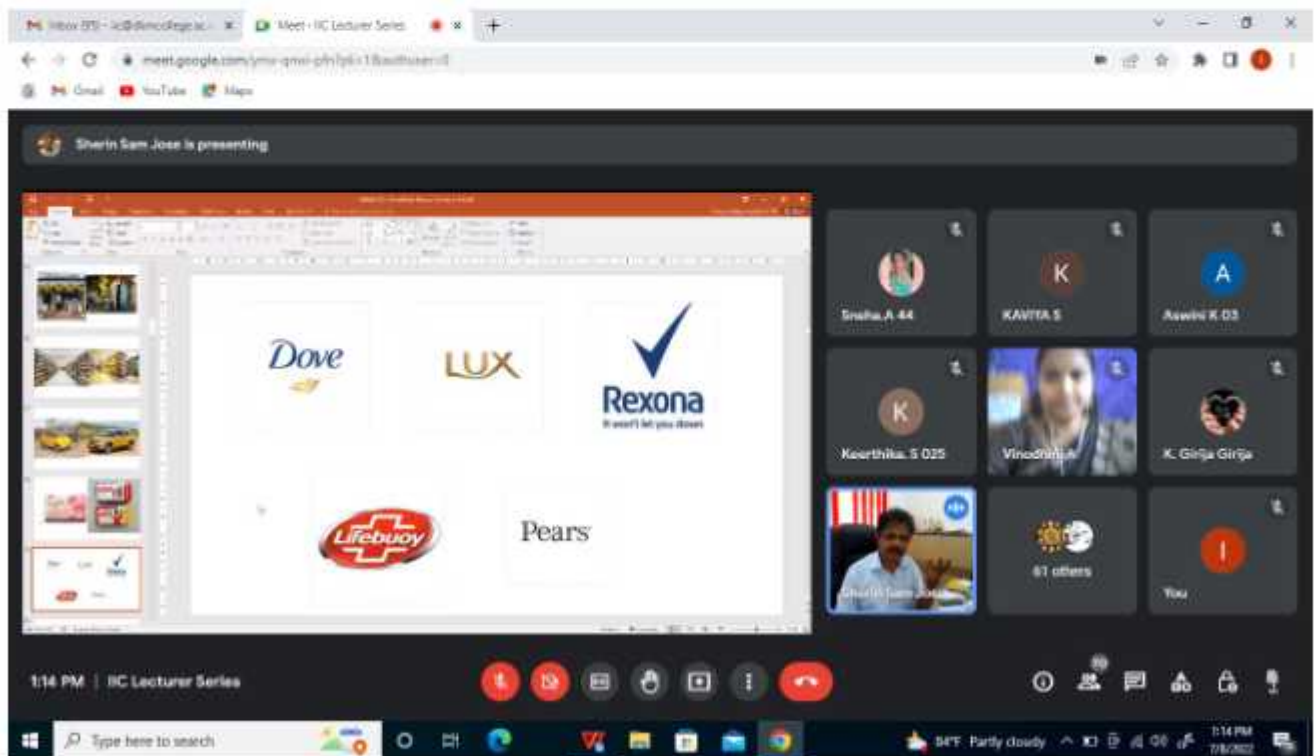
Inbox (95) - iic@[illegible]
Meet - IIC Lecturer Series
meet.google.com/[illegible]
Gmail YouTube Maps

Sherin Sam Jose is presenting

Dove
LUX
Rexona
It won't let you down
Lifebuoy
Pears

Sneha.A 44
K
KAVIYA S
A
Aswini K 03
K
Keerthika. S 025
Vinodhini.A
K. Girija Girija
Sherin Sam Jose
61 others
I
You

1:14 PM | IIC Lecturer Series

Type here to search
84°F Partly cloudy
1:14 PM
7/8/2022